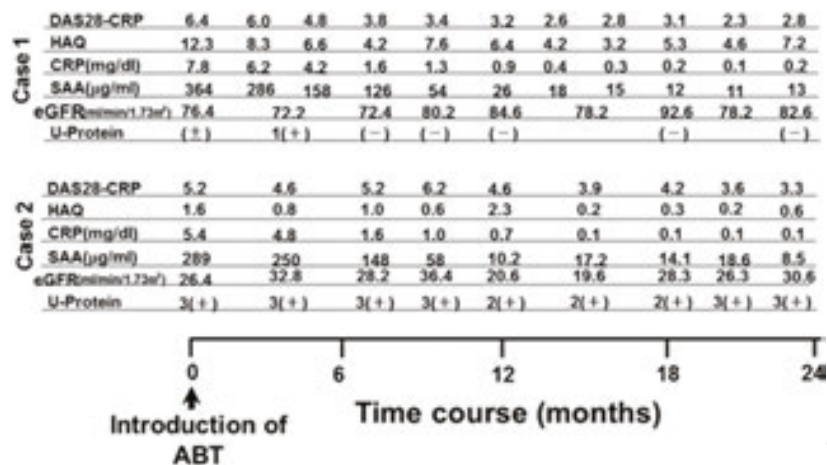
Case 1

| DAS28-CRP | 6.4 | 6.0 | 4.8 | 3.8 | 3.4 | 3.2 | 2.6 | 2.8 | 3.1 | 2.3 | 2.8 |
|---|---|---|---|---|---|---|---|---|---|---|---|
| HAQ | 12.3 | 8.3 | 6.6 | 4.2 | 7.6 | 6.4 | 4.2 | 3.2 | 5.3 | 4.6 | 7.2 |
| CRP(mg/dl) | 7.8 | 6.2 | 4.2 | 1.6 | 1.3 | 0.9 | 0.4 | 0.3 | 0.2 | 0.1 | 0.2 |
| SAA(μg/ml) | 364 | 286 | 158 | 126 | 54 | 26 | 18 | 15 | 12 | 11 | 13 |
| eGFR(ml/min/1.73m²) | 76.4 | 72.2 | 72.4 | 80.2 | 84.6 | 78.2 | 92.6 | 78.2 | 82.6 |
| U-Protein | (±) | 1(+) | (−) | (−) | (−) | (−) | (−) |

Case 2

| DAS28-CRP | 5.2 | 4.6 | 5.2 | 6.2 | 4.6 | 3.9 | 4.2 | 3.6 | 3.3 |
|---|---|---|---|---|---|---|---|---|---|
| HAQ | 1.6 | 0.8 | 1.0 | 0.6 | 2.3 | 0.2 | 0.3 | 0.2 | 0.6 |
| CRP(mg/dl) | 5.4 | 4.8 | 1.6 | 1.0 | 0.7 | 0.1 | 0.1 | 0.1 | 0.1 |
| SAA(μg/ml) | 289 | 250 | 148 | 58 | 10.2 | 17.2 | 14.1 | 18.6 | 8.5 |
| eGFR(ml/min/1.73m²) | 26.4 | 32.8 | 28.2 | 36.4 | 20.6 | 19.6 | 28.3 | 26.3 | 30.6 |
| U-Protein | 3(+) | 3(+) | 3(+) | 3(+) | 2(+) | 2(+) | 2(+) | 3(+) | 3(+) |

0 6 12 18 24

Introduction of ABT

Time course (months)